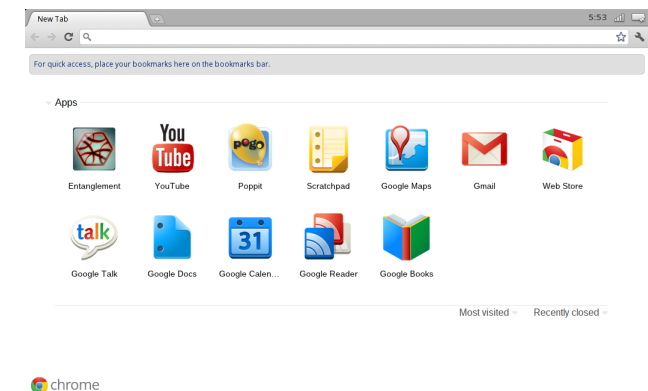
New Tab

5:53

For quick access, place your bookmarks here on the bookmarks bar.

Apps

You Tube

pogo

31

talk

Entanglement

YouTube

Poppit

Scratchpad

Google Maps

Gmail

Web Store

Google Talk

Google Docs

Google Calen...

Google Reader

Google Books

Most visited

Recently closed

chrome